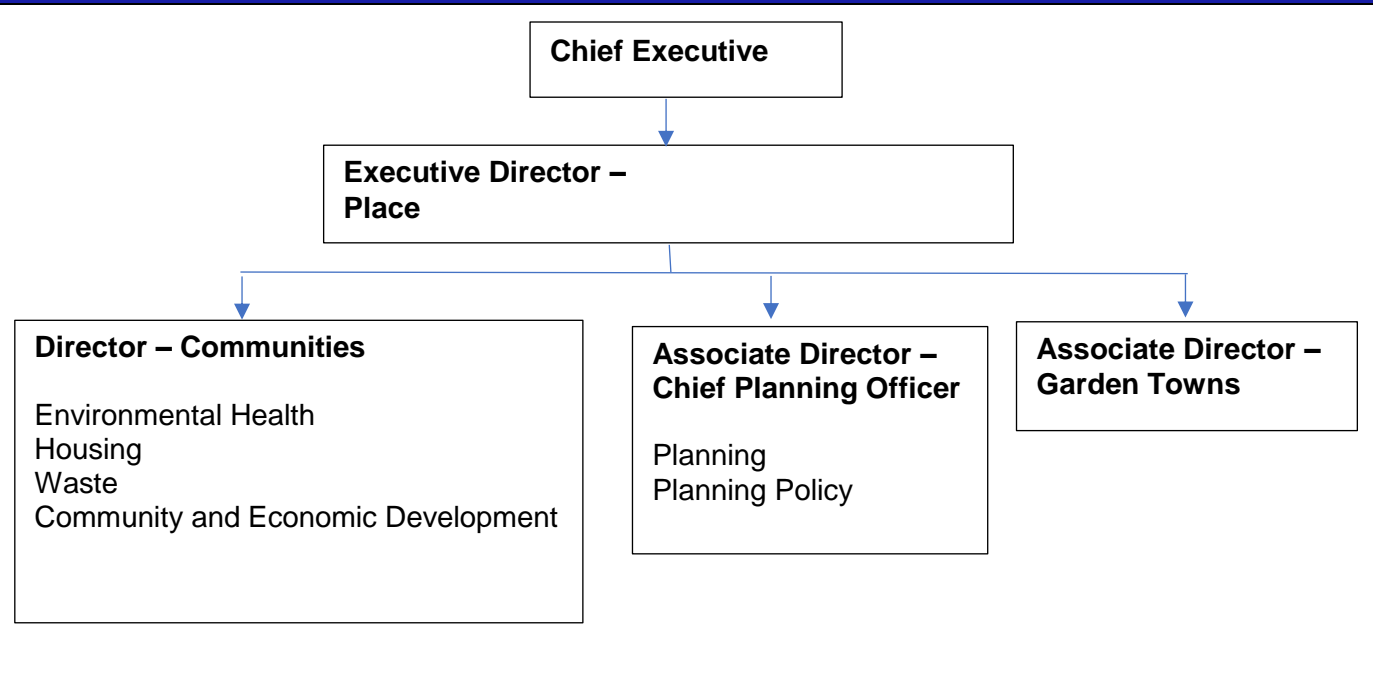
Chief Executive

Executive Director – Place

Director – Communities

Environmental Health
Housing
Waste
Community and Economic Development

Associate Director – Chief Planning Officer

Planning
Planning Policy

Associate Director – Garden Towns